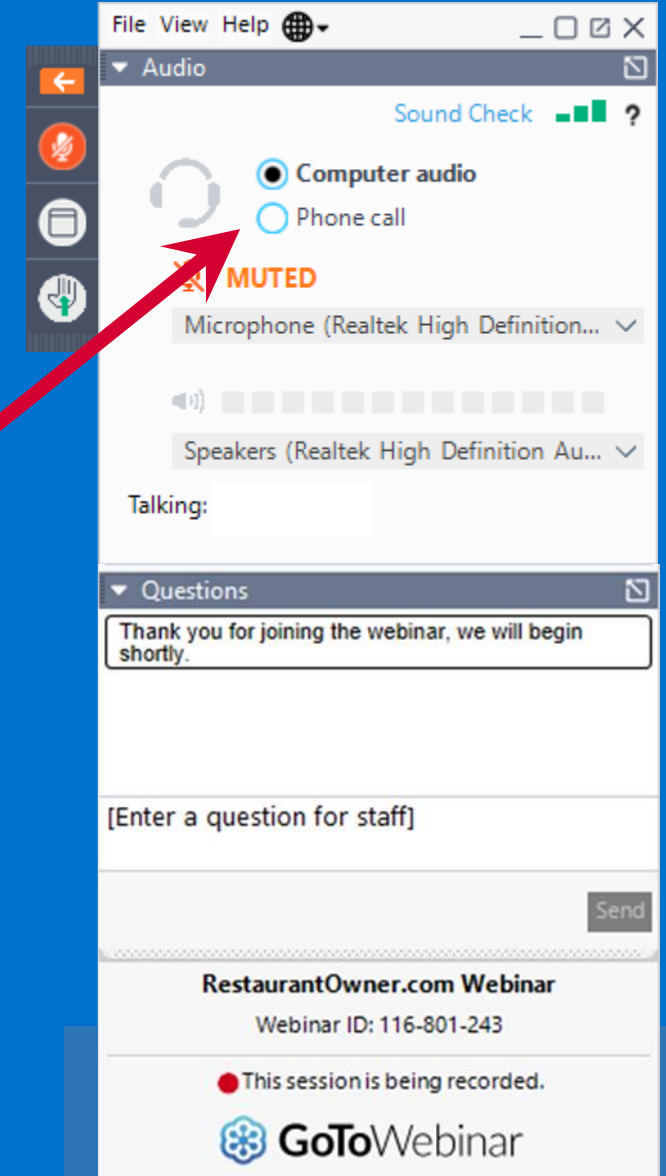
File View Help

Audio

Sound Check ?

Computer audio

Phone call

MUTED

Microphone (Realtek High Definition...

Speakers (Realtek High Definition Au...

Talking:

Questions

Thank you for joining the webinar, we will begin shortly.

[Enter a question for staff]

Send

RestaurantOwner.com Webinar

Webinar ID: 116-801-243

This session is being recorded.

GoToWebinar